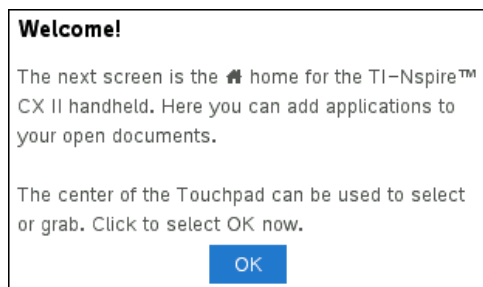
Welcome!

The next screen is the home for the TI-Nspire™ CX II handheld. Here you can add applications to your open documents.

The center of the Touchpad can be used to select or grab. Click to select OK now.

OK